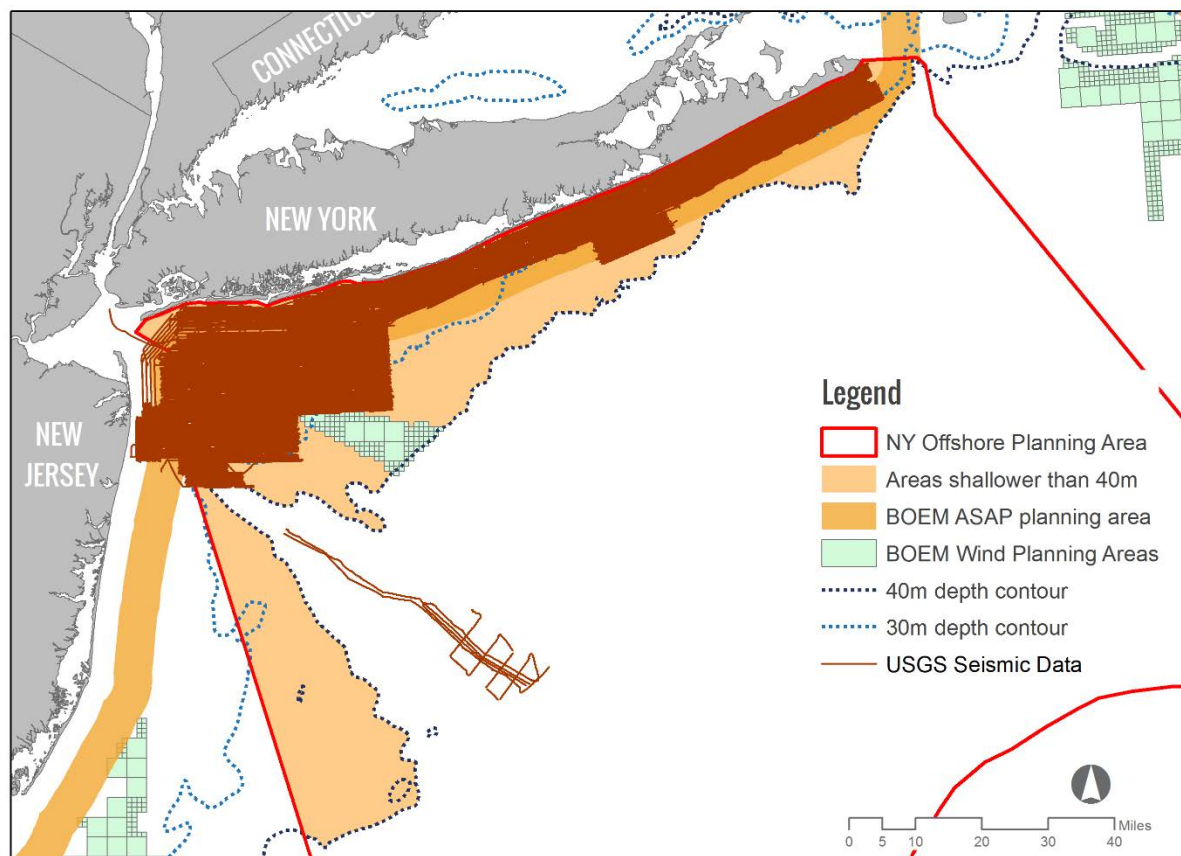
CONNECTICU

NEW YORK

NEW JERSEY

Legend

NY Offshore Planning Area
Areas shallower than 40m
BOEM ASAP planning area
BOEM Wind Planning Areas
40m depth contour
30m depth contour
USGS Seismic Data

0 5 10 20 30 40 Miles